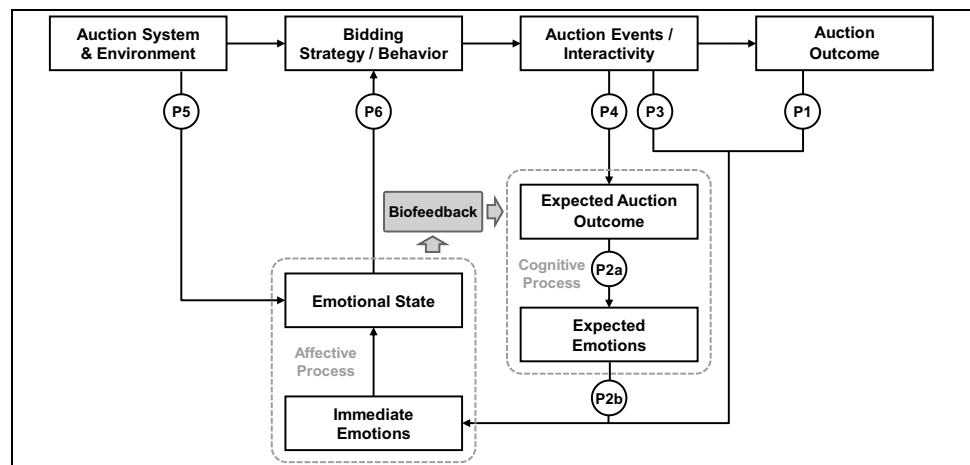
Auction System & Environment

Bidding Strategy / Behavior

Auction Events / Interactivity

Auction Outcome

P5

P6

P4

P3

P1

Biofeedback

Expected Auction Outcome

P2a

Cognitive Process

Expected Emotions

Emotional State

Affective Process

Immediate Emotions

P2b